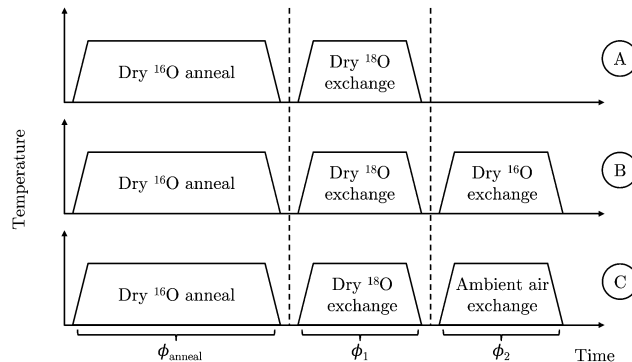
Dry $^{16}$O anneal

Dry $^{18}$O exchange

A

Dry $^{16}$O anneal

Dry $^{18}$O exchange

Dry $^{16}$O exchange

B

Temperature

Dry $^{16}$O anneal

Dry $^{18}$O exchange

Ambient air exchange

C

$\phi_{\text{anneal}}$

$\phi_1$

$\phi_2$

Time